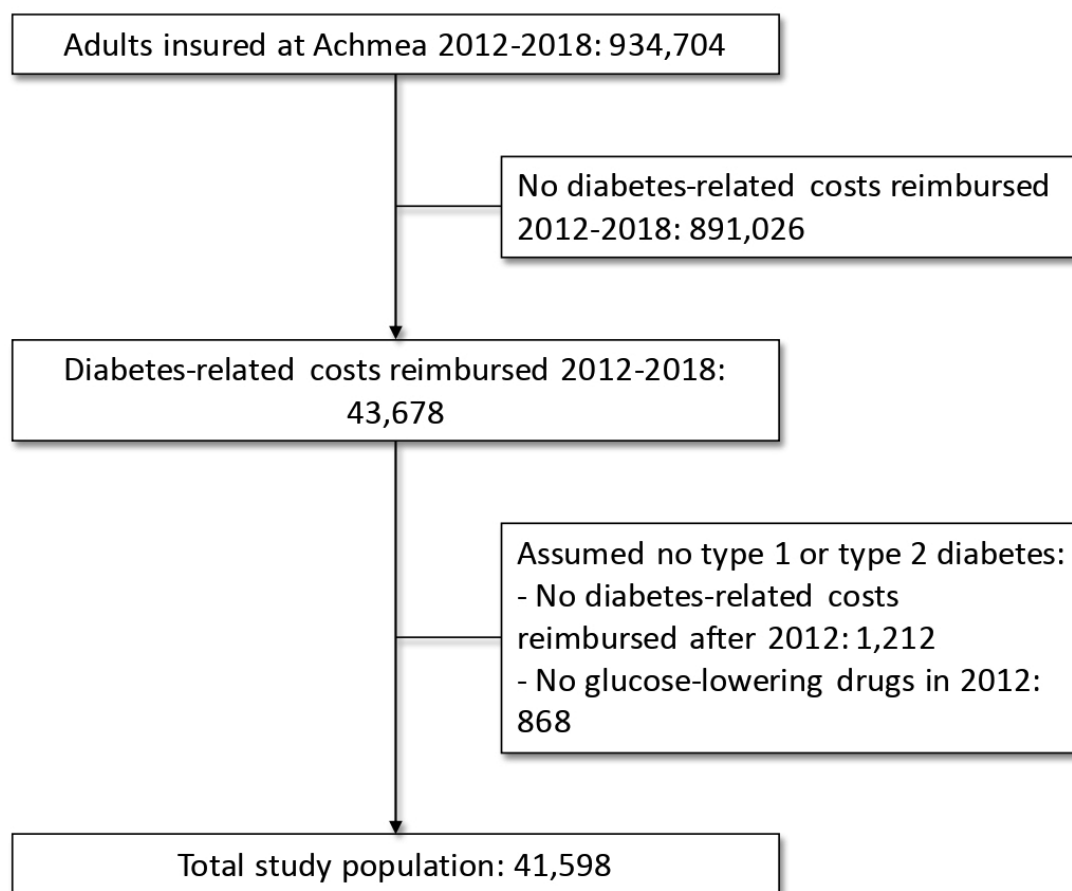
Adults insured at Achmea 2012-2018: 934,704

No diabetes-related costs reimbursed 2012-2018: 891,026

Diabetes-related costs reimbursed 2012-2018: 43,678

Assumed no type 1 or type 2 diabetes:
- No diabetes-related costs reimbursed after 2012: 1,212
- No glucose-lowering drugs in 2012: 868

Total study population: 41,598